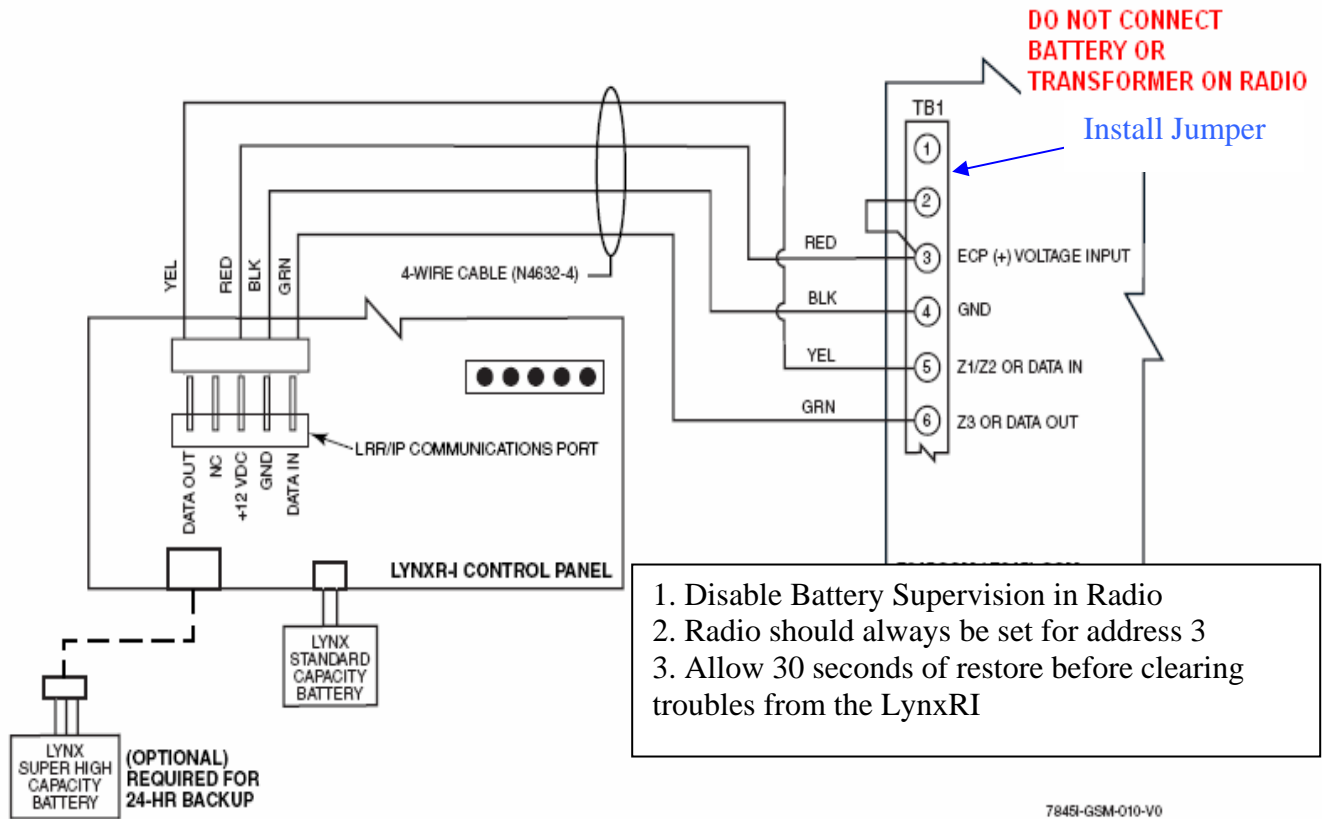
DO NOT CONNECT BATTERY OR TRANSFORMER ON RADIO

TB1

Install Jumper

YEL
RED
BLK
GRN

4-WIRE CABLE (N4632-4)

RED
BLK
YEL
GRN

1
2
3 ECP (+) VOLTAGE INPUT
4 GND
5 Z1/Z2 OR DATA IN
6 Z3 OR DATA OUT

DATA OUT
NC
+12 VDC
GND
DATA IN

LRR/IP COMMUNICATIONS PORT

LYNXR-I CONTROL PANEL

LYNX STANDARD CAPACITY BATTERY

LYNX SUPER HIGH CAPACITY BATTERY

(OPTIONAL) REQUIRED FOR 24-HR BACKUP

1. Disable Battery Supervision in Radio
2. Radio should always be set for address 3
3. Allow 30 seconds of restore before clearing troubles from the LynxRI

7845I-GSM-010-V0